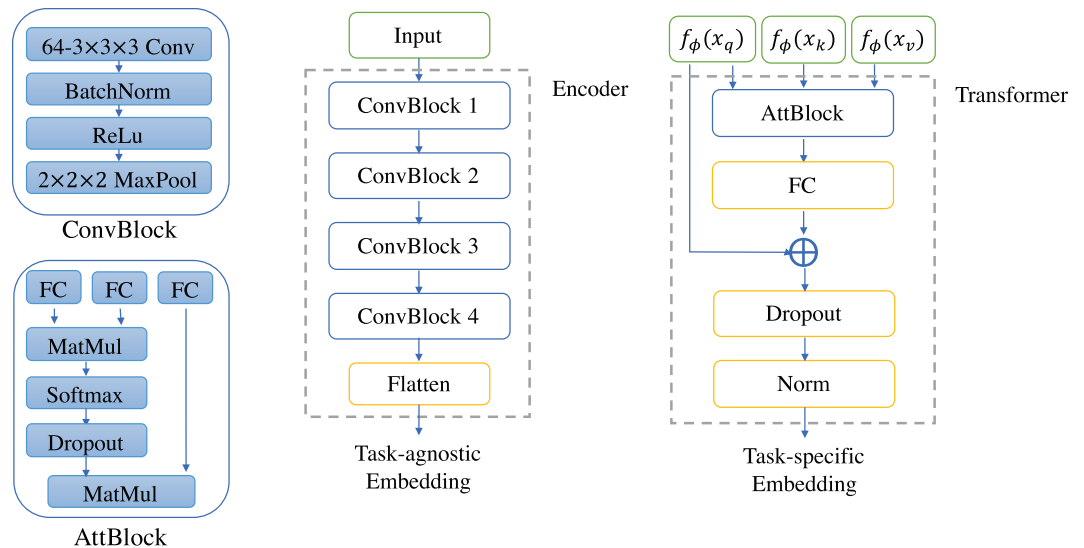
64-3×3×3 Conv
BatchNorm
ReLu
2×2×2 MaxPool
ConvBlock

FC FC FC
MatMul
Softmax
Dropout
MatMul
AttBlock

Input
ConvBlock 1
ConvBlock 2
ConvBlock 3
ConvBlock 4
Flatten
Encoder
Task-agnostic Embedding

$f_\phi(x_q)$ $f_\phi(x_k)$ $f_\phi(x_v)$
AttBlock
FC
Dropout
Norm
Transformer
Task-specific Embedding